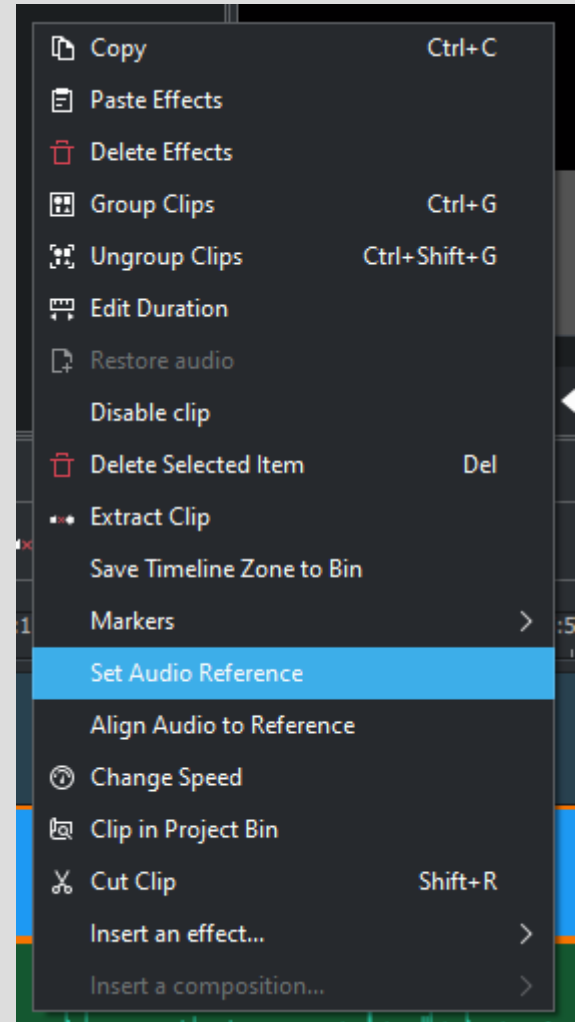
Copy Ctrl+C
Paste Effects
Delete Effects
Group Clips Ctrl+G
Ungroup Clips Ctrl+Shift+G
Edit Duration
Restore audio
Disable clip
Delete Selected Item Del
Extract Clip
Save Timeline Zone to Bin
Markers
Set Audio Reference
Align Audio to Reference
Change Speed
Clip in Project Bin
Cut Clip Shift+R
Insert an effect...
Insert a composition...